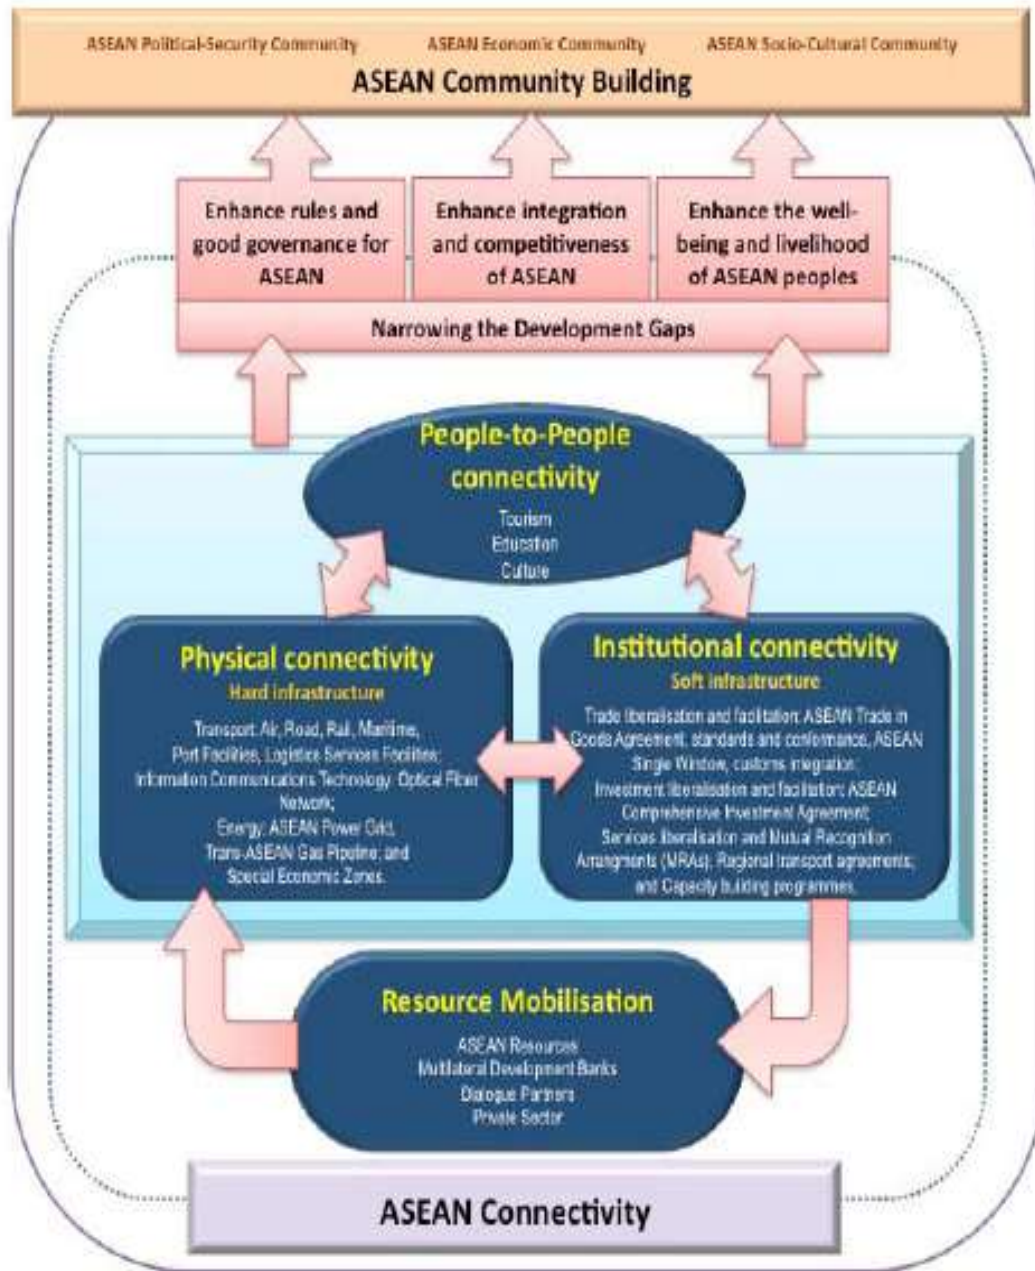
ASEAN Political-Security Community ASEAN Economic Community ASEAN Socio-Cultural Community

ASEAN Community Building

Enhance rules and good governance for ASEAN

Enhance integration and competitiveness of ASEAN

Enhance the well-being and livelihood of ASEAN peoples

Narrowing the Development Gaps

People-to-People connectivity

Tourism
Education
Culture

Physical connectivity
Hard infrastructure

Transport: Air, Road, Rail, Maritime, Port Facilities, Logistics Services Facilities; Information Communications Technology: Optical Fiber Network; Energy: ASEAN Power Grid, Trans-ASEAN Gas Pipeline; and Special Economic Zones.

Institutional connectivity
Soft infrastructure

Trade liberalisation and facilitation: ASEAN Trade in Goods Agreement, standards and conformance, ASEAN Single Window, customs integration. Investment liberalisation and facilitation: ASEAN Comprehensive Investment Agreement; Services liberalisation and Mutual Recognition Arrangments (MRAs); Regional transport agreements; and Capacity building programmes.

Resource Mobilisation

ASEAN Resources
Multilateral Development Banks
Dialogue Partners
Private Sector

ASEAN Connectivity